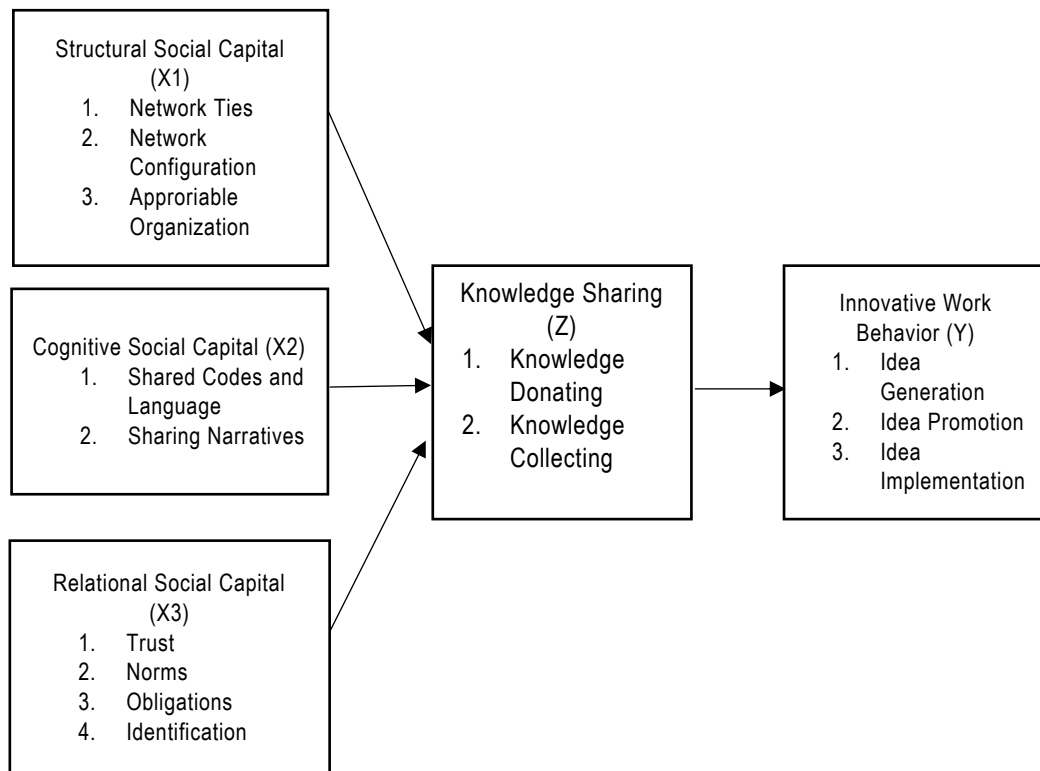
Structural Social Capital (X1)
1. Network Ties
2. Network Configuration
3. Approriable Organization

Cognitive Social Capital (X2)
1. Shared Codes and Language
2. Sharing Narratives

Relational Social Capital (X3)
1. Trust
2. Norms
3. Obligations
4. Identification

Knowledge Sharing (Z)
1. Knowledge Donating
2. Knowledge Collecting

Innovative Work Behavior (Y)
1. Idea Generation
2. Idea Promotion
3. Idea Implementation